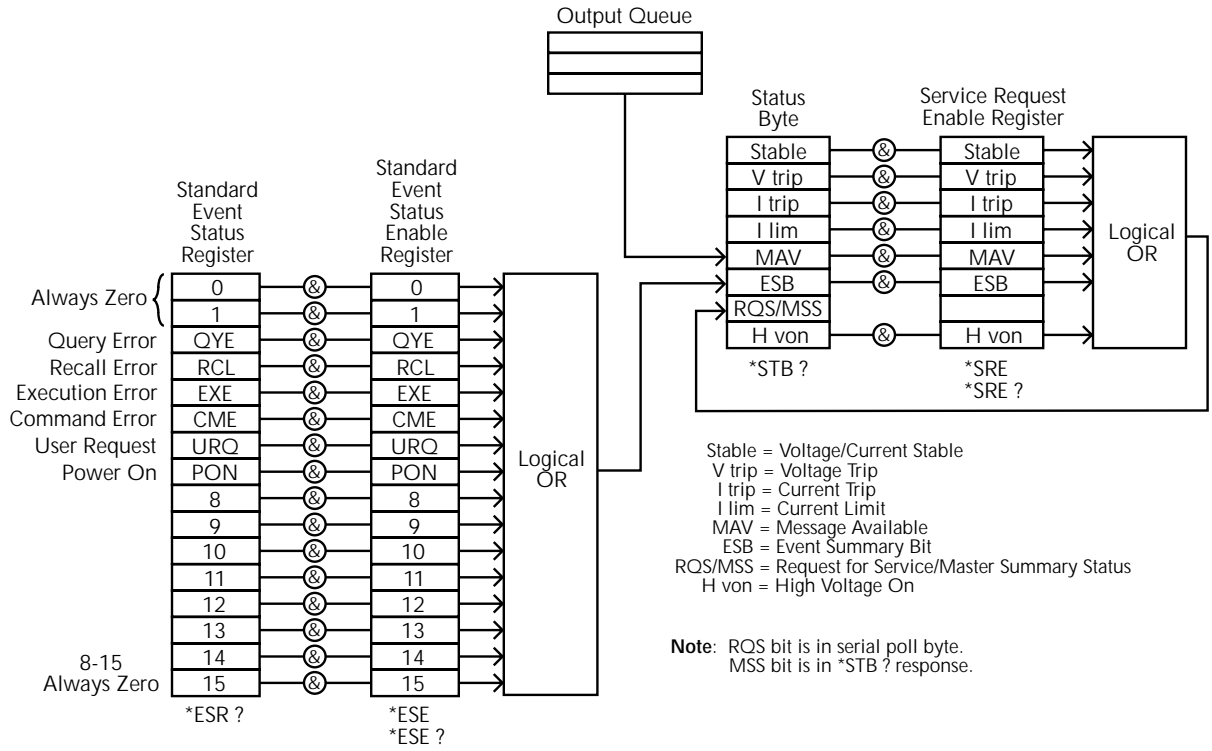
Output Queue

Status Byte

Service Request Enable Register

| Stable | & | Stable |
|---|---|---|
| V trip | & | V trip |
| I trip | & | I trip |
| I lim | & | I lim |
| MAV | & | MAV |
| ESB | & | ESB |
| RQS/MSS | | |
| H von | & | H von |

Logical OR

*STB ?

*SRE
*SRE ?

Standard Event Status Register

Standard Event Status Enable Register

| | | | |
|---|---|---|---|
| Always Zero | 0 | & | 0 |
| | 1 | & | 1 |
| Query Error | QYE | & | QYE |
| Recall Error | RCL | & | RCL |
| Execution Error | EXE | & | EXE |
| Command Error | CME | & | CME |
| User Request | URQ | & | URQ |
| Power On | PON | & | PON |
| | 8 | & | 8 |
| | 9 | & | 9 |
| | 10 | & | 10 |
| | 11 | & | 11 |
| | 12 | & | 12 |
| | 13 | & | 13 |
| 8-15 | 14 | & | 14 |
| Always Zero | 15 | & | 15 |

Logical OR

*ESR ?

*ESE
*ESE ?

Stable = Voltage/Current Stable
V trip = Voltage Trip
I trip = Current Trip
I lim = Current Limit
MAV = Message Available
ESB = Event Summary Bit
RQS/MSS = Request for Service/Master Summary Status
H von = High Voltage On

**Note**: RQS bit is in serial poll byte.
MSS bit is in *STB ? response.